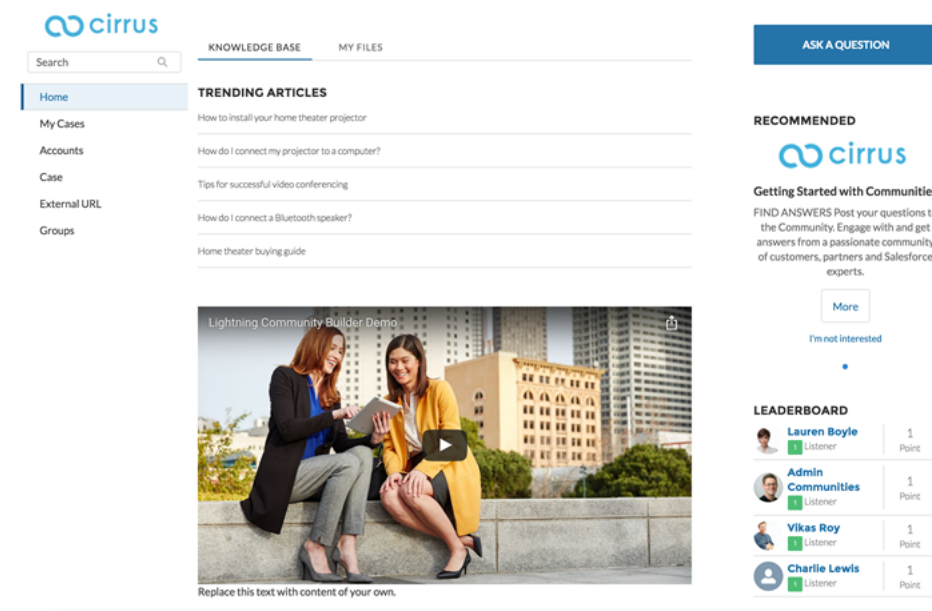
cirrus

Search

Home
My Cases
Accounts
Case
External URL
Groups

KNOWLEDGE BASE
MY FILES

TRENDING ARTICLES

How to install your home theater projector

How do I connect my projector to a computer?

Tips for successful video conferencing

How do I connect a Bluetooth speaker?

Home theater buying guide

Lightning Community Builder Demo

Replace this text with content of your own.

ASK A QUESTION

RECOMMENDED

cirrus

Getting Started with Communitie

FIND ANSWERS Post your questions t the Community. Engage with and get answers from a passionate community of customers, partners and Salesforce experts.

More

I'm not interested

LEADERBOARD

Lauren Boyle
1 Listener
1 Point

Admin Communities
1 Listener
1 Point

Vikas Roy
1 Listener
1 Point

Charlie Lewis
1 Listener
1 Point